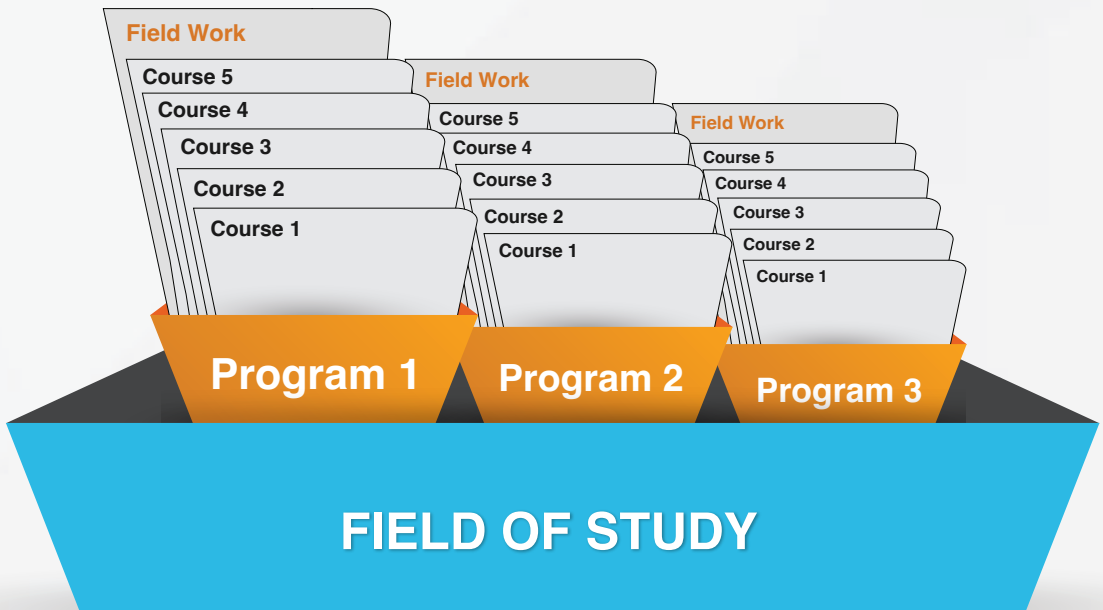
Field Work
Course 5
Course 4
Course 3
Course 2
Course 1
Program 1

Field Work
Course 5
Course 4
Course 3
Course 2
Course 1
Program 2

Field Work
Course 5
Course 4
Course 3
Course 2
Course 1
Program 3

FIELD OF STUDY